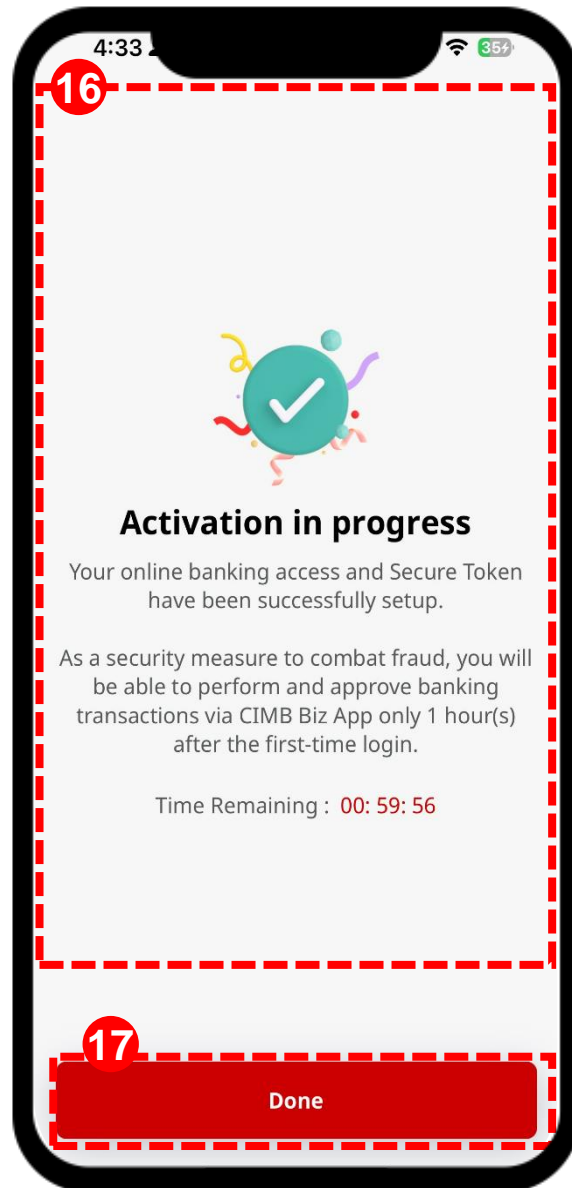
4:33

35

16

Activation in progress

Your online banking access and Secure Token have been successfully setup.

As a security measure to combat fraud, you will be able to perform and approve banking transactions via CIMB Biz App only 1 hour(s) after the first-time login.

Time Remaining : 00: 59: 56

17

Done